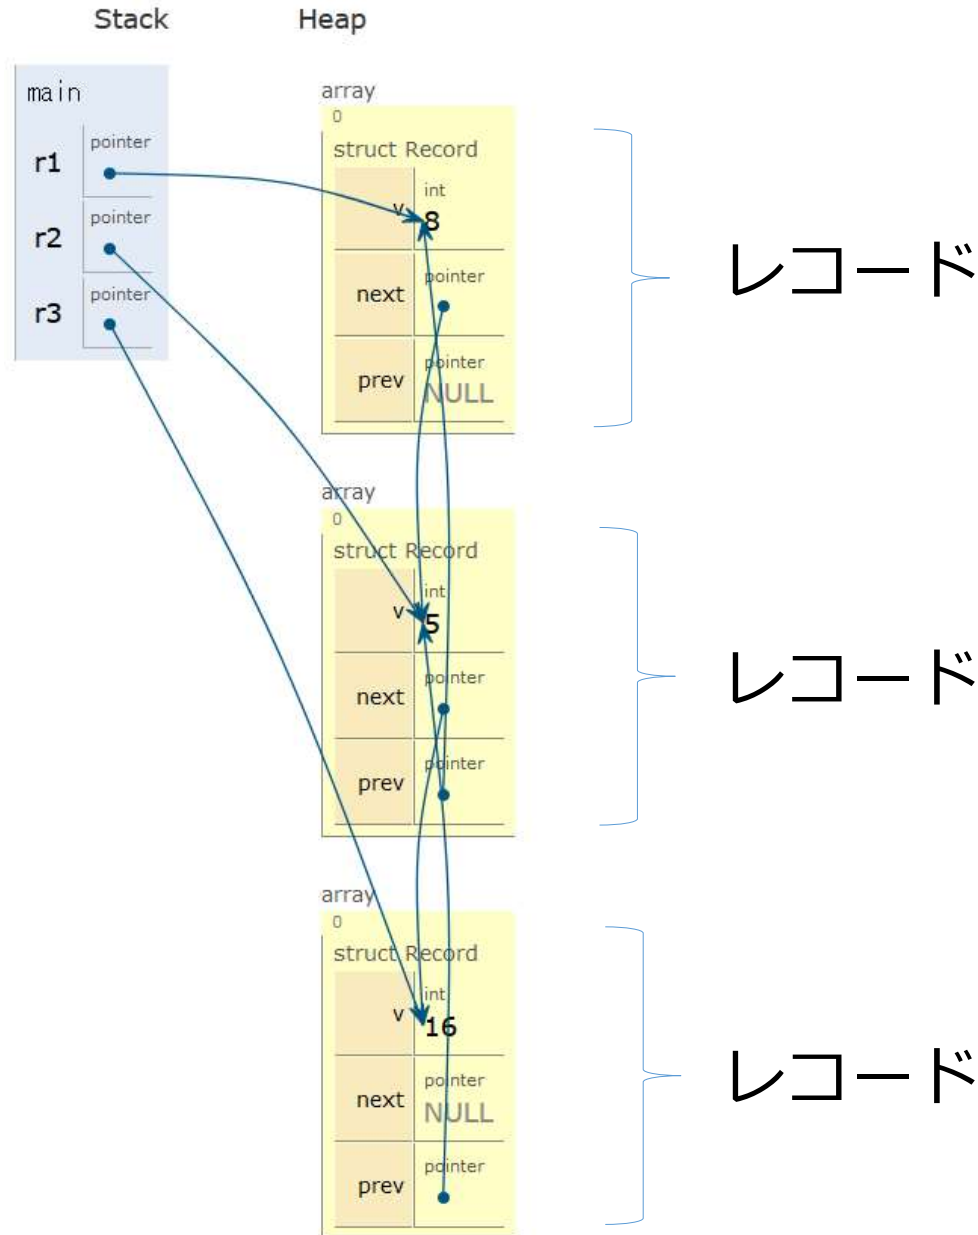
Stack

main

r1 pointer

r2 pointer

r3 pointer

Heap

array
0
struct Record
v int
8
next pointer
prev pointer
NULL

レコード

array
0
struct Record
v int
5
next pointer
prev pointer

レコード

array
0
struct Record
v int
16
next pointer
NULL
prev pointer

レコード